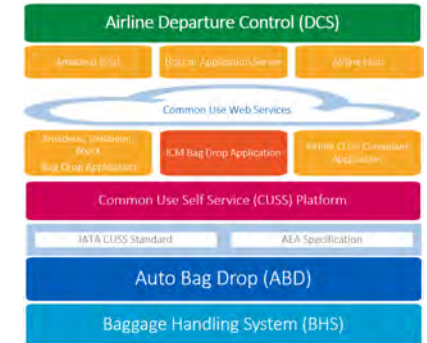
Airline Departure Control (DCS)

Amadeus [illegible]

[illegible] Application Server

Airline Host

Common Use Web Services

Amadeus, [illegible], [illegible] Bag Drop Application

ICM Bag Drop Application

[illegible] CUSS Compliant Application

Common Use Self Service (CUSS) Platform

IATA CUSS Standard

AEA Specification

Auto Bag Drop (ABD)

Baggage Handling System (BHS)